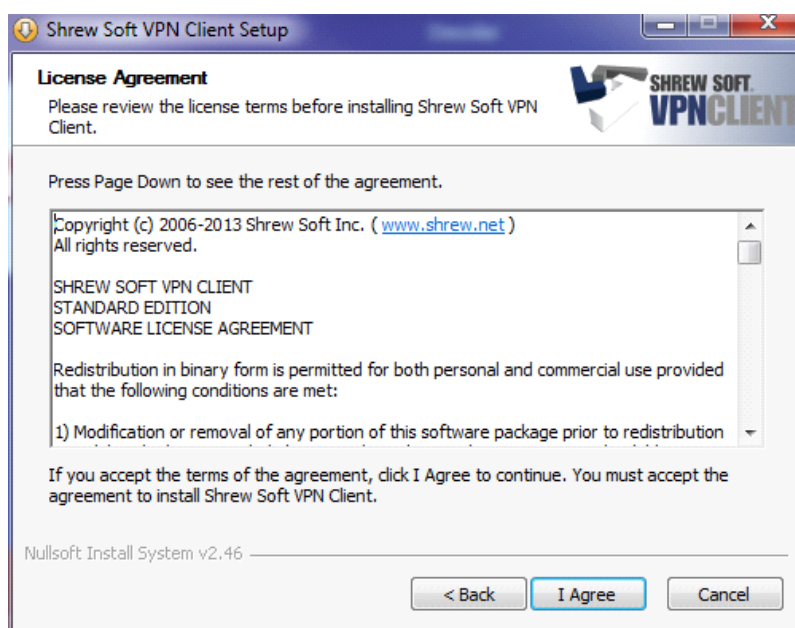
Shrew Soft VPN Client Setup

License Agreement

Please review the license terms before installing Shrew Soft VPN Client.

SHREW SOFT. VPNCLIENT

Press Page Down to see the rest of the agreement.

Copyright (c) 2006-2013 Shrew Soft Inc. ( www.shrew.net )
All rights reserved.

SHREW SOFT VPN CLIENT
STANDARD EDITION
SOFTWARE LICENSE AGREEMENT

Redistribution in binary form is permitted for both personal and commercial use provided that the following conditions are met:

1) Modification or removal of any portion of this software package prior to redistribution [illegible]

If you accept the terms of the agreement, click I Agree to continue. You must accept the agreement to install Shrew Soft VPN Client.

Nullsoft Install System v2.46

< Back | I Agree | Cancel